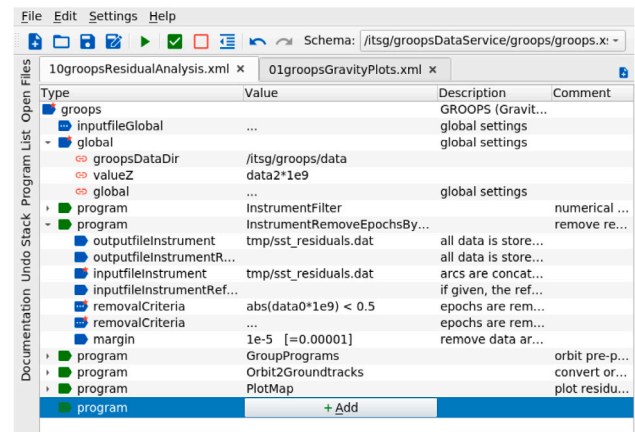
File Edit Settings Help

Schema: /itsg/groopsDataService/groops/groops.x:

Open Files
Program List
Undo Stack
Documentation

10groopsResidualAnalysis.xml ×
01groopsGravityPlots.xml ×

| Type | Value | Description | Comment |
|---|---|---|---|
| groops | | GROOPS (Gravit... | |
| inputfileGlobal | ... | global settings | |
| global | | global settings | |
| groopsDataDir | /itsg/groops/data | | |
| valueZ | data2*1e9 | | |
| global | ... | global settings | |
| program | InstrumentFilter | | numerical ... |
| program | InstrumentRemoveEpochsBy... | | remove re... |
| outputfileInstrument | tmp/sst_residuals.dat | all data is store... | |
| outputfileInstrumentR... | | all data is store... | |
| inputfileInstrument | tmp/sst_residuals.dat | arcs are concat... | |
| inputfileInstrumentRef... | | if given, the ref... | |
| removalCriteria | abs(data0*1e9) < 0.5 | epochs are rem... | |
| removalCriteria | ... | epochs are rem... | |
| margin | 1e-5 [=0.00001] | remove data ar... | |
| program | GroupPrograms | | orbit pre-p... |
| program | Orbit2Groundtracks | | convert or... |
| program | PlotMap | | plot residu... |
| program | + Add | | |